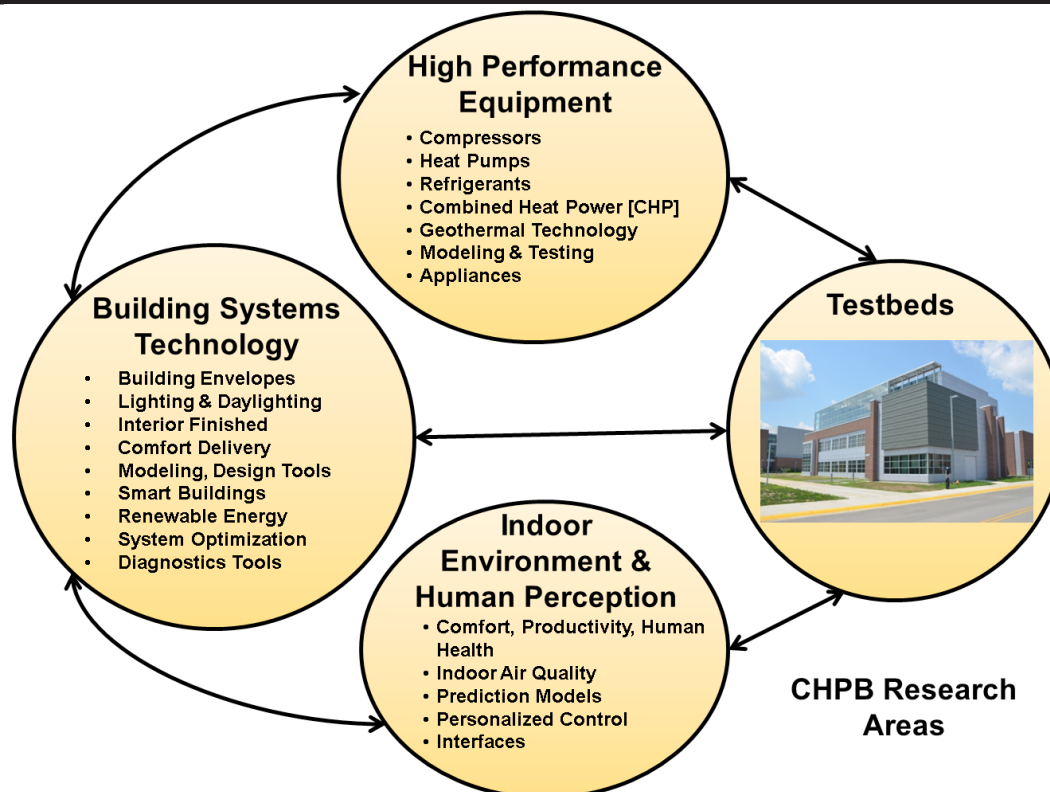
High Performance Equipment

- Compressors
- Heat Pumps
- Refrigerants
- Combined Heat Power [CHP]
- Geothermal Technology
- Modeling & Testing
- Appliances

Building Systems Technology

- Building Envelopes
- Lighting & Daylighting
- Interior Finished
- Comfort Delivery
- Modeling, Design Tools
- Smart Buildings
- Renewable Energy
- System Optimization
- Diagnostics Tools

Testbeds

Indoor Environment & Human Perception

- Comfort, Productivity, Human Health
- Indoor Air Quality
- Prediction Models
- Personalized Control
- Interfaces

CHPB Research Areas